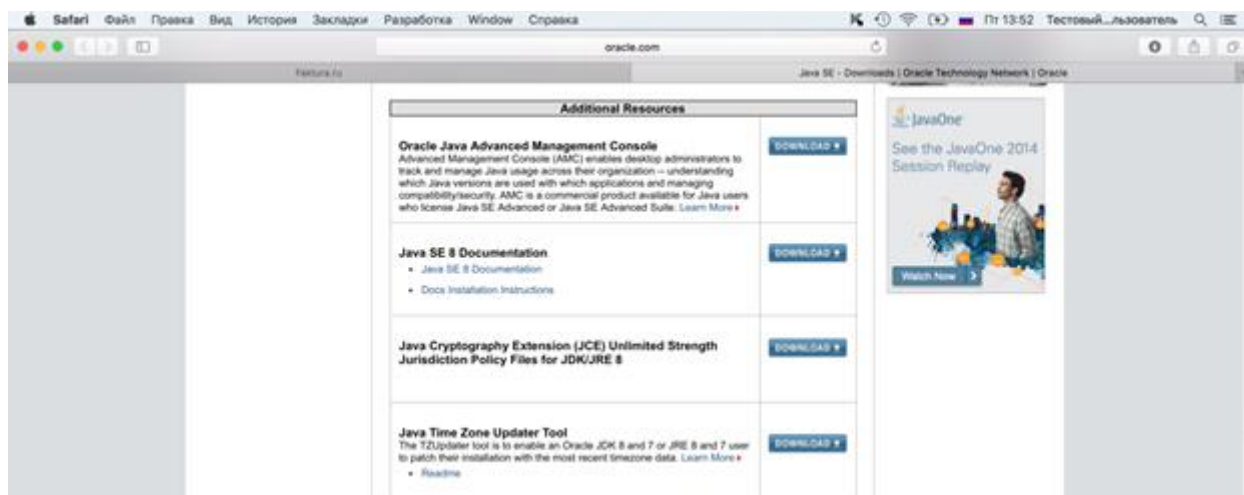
Safari Файл Правка Вид История Закладки Разработка Window Справка

Пт 13:52 Тестовый...льзователь

oracle.com

Fantura.ru

Java SE - Downloads | Oracle Technology Network | Oracle

Additional Resources

Oracle Java Advanced Management Console
Advanced Management Console (AMC) enables desktop administrators to track and manage Java usage across their organization -- understanding which Java versions are used with which applications and managing compatibility/security. AMC is a commercial product available for Java users who license Java SE Advanced or Java SE Advanced Suite. Learn More

DOWNLOAD

Java SE 8 Documentation
• Java SE 8 Documentation
• Docs Installation Instructions

DOWNLOAD

Java Cryptography Extension (JCE) Unlimited Strength Jurisdiction Policy Files for JDK/JRE 8

DOWNLOAD

Java Time Zone Updater Tool
The TZUpdater tool is to enable an Oracle JDK 8 and 7 or JRE 8 and 7 user to patch their installation with the most recent timezone data. Learn More
• Readme

DOWNLOAD

JavaOne
See the JavaOne 2014 Session Replay
Watch Now